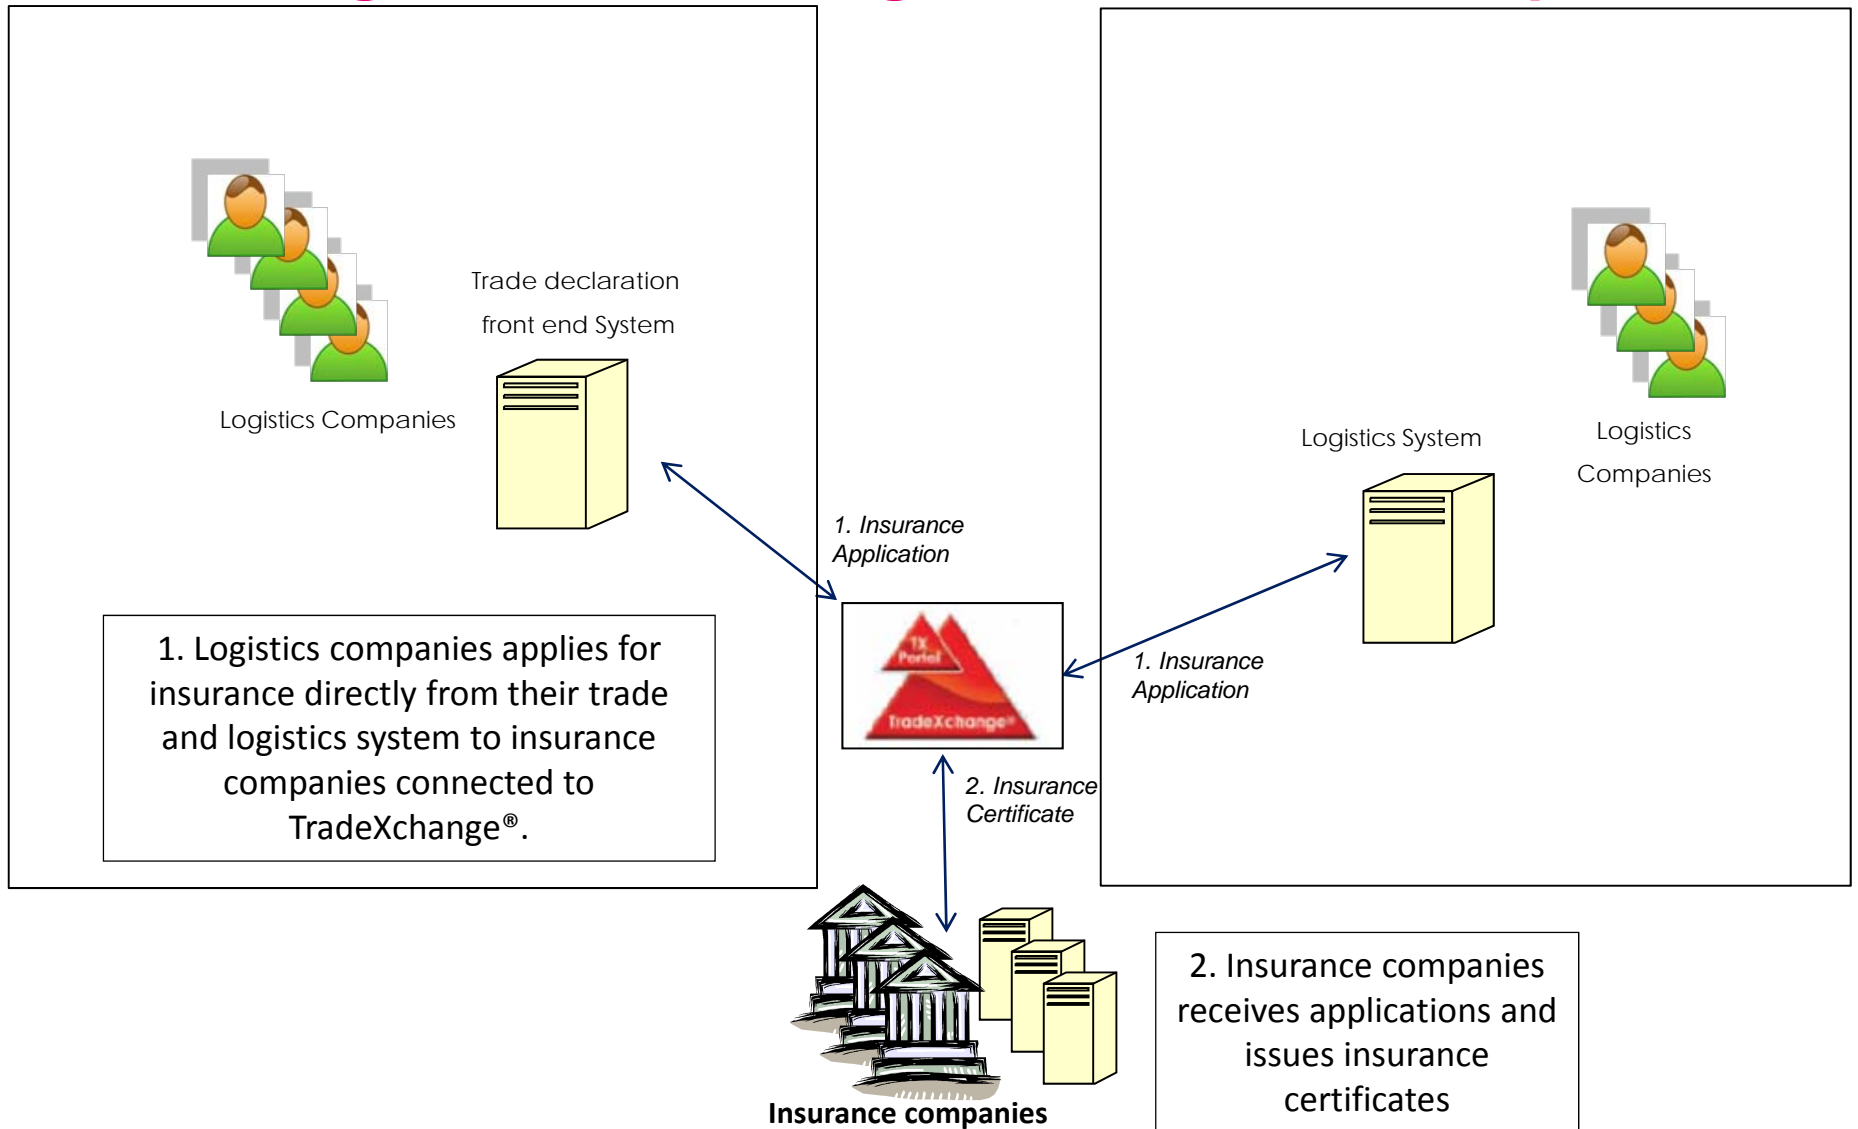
Logistics Companies

Trade declaration front end System

1. Logistics companies applies for insurance directly from their trade and logistics system to insurance companies connected to TradeXchange®.

1. Insurance Application

TX Portal

TradeXchange®

1. Insurance Application

2. Insurance Certificate

Logistics System

Logistics Companies

Insurance companies

2. Insurance companies receives applications and issues insurance certificates